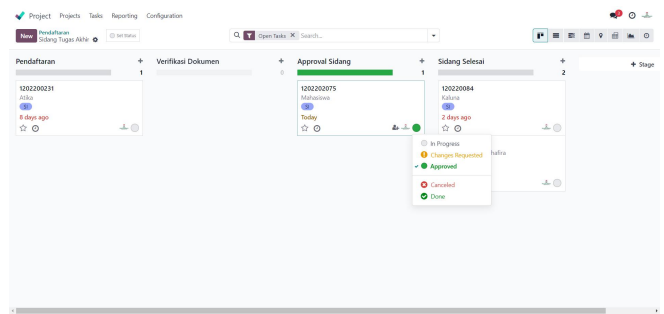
Project Projects Tasks Reporting Configuration

New Pendaftaran Sidang Tugas Akhir Set Status

Open Tasks × Search...

+ Stage

Pendaftaran + 1

1202200231
Atika
SI
8 days ago

Verifikasi Dokumen + 0

Approval Sidang + 1

1202202075
Mahasiswa
SI
Today

Sidang Selesai + 2

120220084
Kafuna
SI
2 days ago

hafira

In Progress
Changes Requested
✓ Approved
Canceled
Done